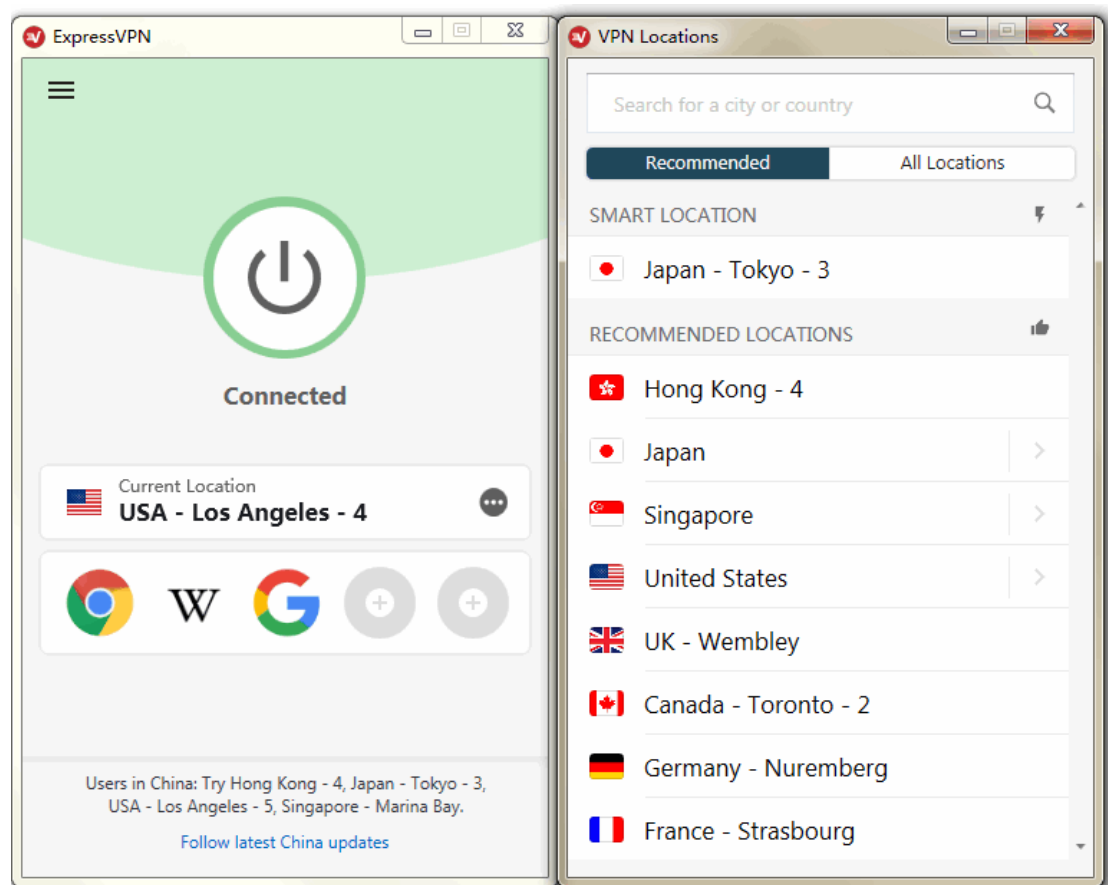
ExpressVPN

Connected

Current Location
USA - Los Angeles - 4

W

Users in China: Try Hong Kong - 4, Japan - Tokyo - 3, USA - Los Angeles - 5, Singapore - Marina Bay.

Follow latest China updates

VPN Locations

Search for a city or country

Recommended | All Locations

SMART LOCATION

Japan - Tokyo - 3

RECOMMENDED LOCATIONS

Hong Kong - 4

Japan

Singapore

United States

UK - Wembley

Canada - Toronto - 2

Germany - Nuremberg

France - Strasbourg